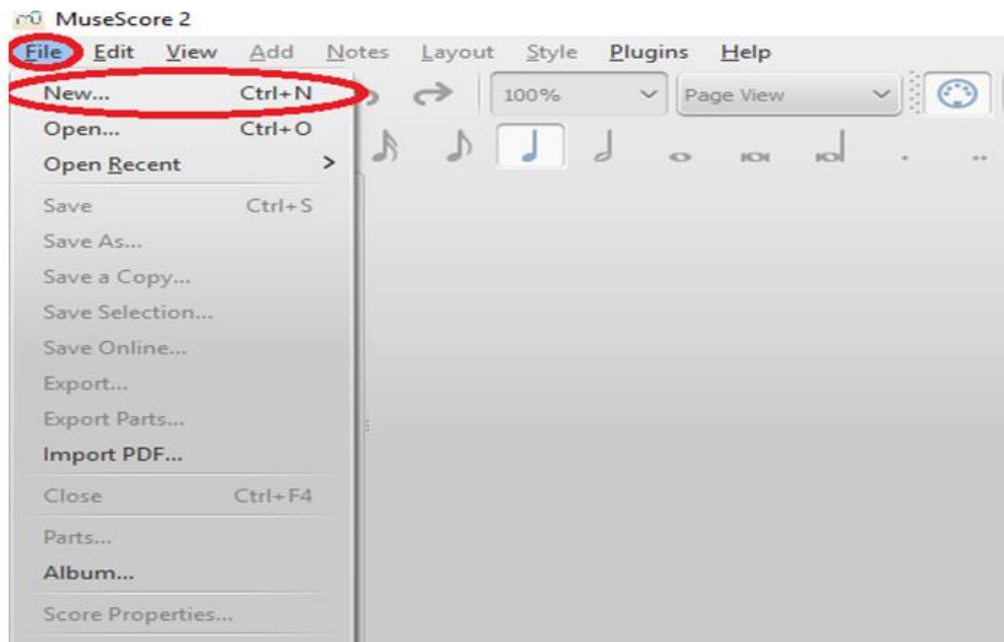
MuseScore 2

File Edit View Add Notes Layout Style Plugins Help

100%
Page View

New... Ctrl+N
Open... Ctrl+O
Open Recent >
Save Ctrl+S
Save As...
Save a Copy...
Save Selection...
Save Online...
Export...
Export Parts...
Import PDF...
Close Ctrl+F4
Parts...
Album...
Score Properties...